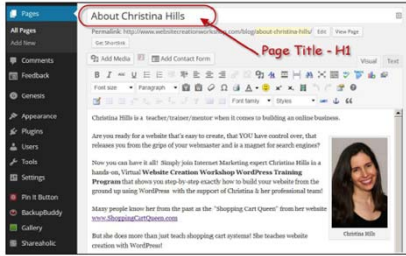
Pages
All Pages
Add New
Comments
Feedback
Genesis
Appearance
Plugins
Users
Tools
Settings
Pin It Button
BackupBuddy
Gallery
Shareaholic

About Christina Hills

Permalink: http://www.websitecreationworkshop.com/blog/about-christina-hills/ Edit View Page
Get Shortlink

Page Title - H1

Add Media Add Contact Form
Visual Text

Font size Paragraph Font family Styles

Christina Hills is a teacher/trainer/mentor when it comes to building an online business.

Are you ready for a website that's easy to create, that YOU have control over, that releases you from the grips of your webmaster and is a magnet for search engines?

Now you can have it all! Simply join Internet Marketing expert Christina Hills in a hands on, Virtual **Website Creation Workshop WordPress Training Program** that shows you step-by-step exactly how to build your website from the ground up using WordPress with the support of Christina & her professional team!

Many people know her from the past as the "Shopping Cart Queen" from her website www.ShoppingCartQueen.com

But she does more than just teach shopping cart systems! She teaches website creation with WordPress!

Christina Hills